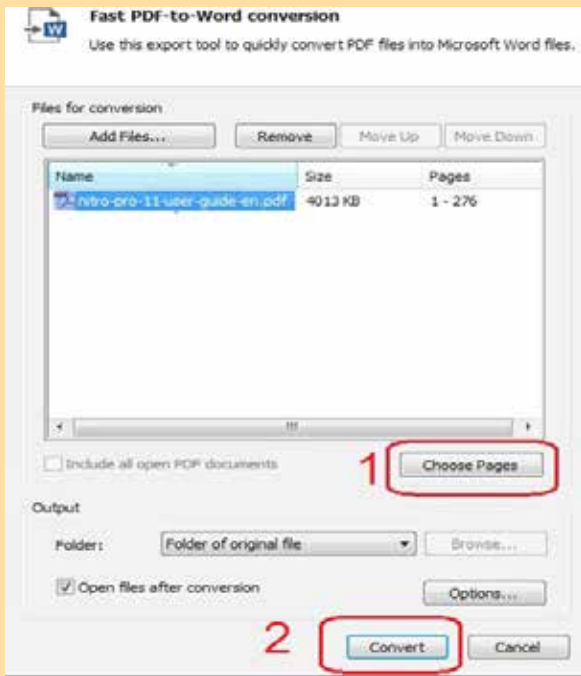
Fast PDF-to-Word conversion
Use this export tool to quickly convert PDF files into Microsoft Word files.

Files for conversion

Add Files... | Remove | Move Up | Move Down

| Name | Size | Pages |
|---|---|---|
| nitro-pro-11-user-guide-en.pdf | 4013 KB | 1 - 276 |

Include all open PDF documents

1

Choose Pages

Output

Folder: Folder of original file

Browse...

Open files after conversion

Options...

2

Convert

Cancel